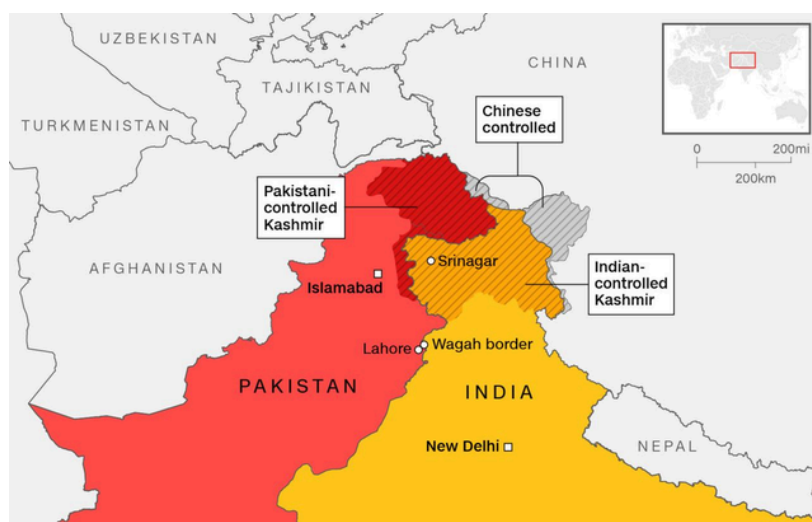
UZBEKISTAN
CHINA
TAJIKISTAN
Chinese controlled
TURKMENISTAN
0
200mi
200km
Pakistani-controlled Kashmir
AFGHANISTAN
Srinagar
Islamabad
Indian-controlled Kashmir
Lahore
Wagah border
PAKISTAN
INDIA
New Delhi
NEPAL